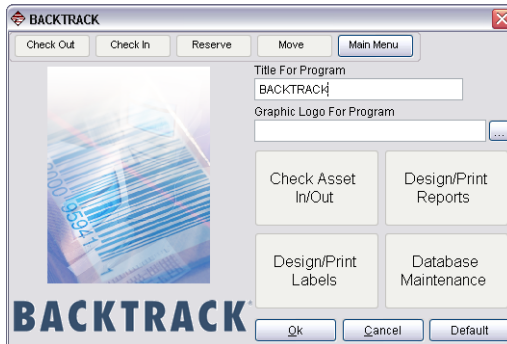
BACKTRACK

Check Out
Check In
Reserve
Move
Main Menu

Title For Program
BACKTRACK
Graphic Logo For Program
...

00 9594 1

Check Asset In/Out
Design/Print Reports
Design/Print Labels
Database Maintenance

BACKTRACK

Ok
Cancel
Default